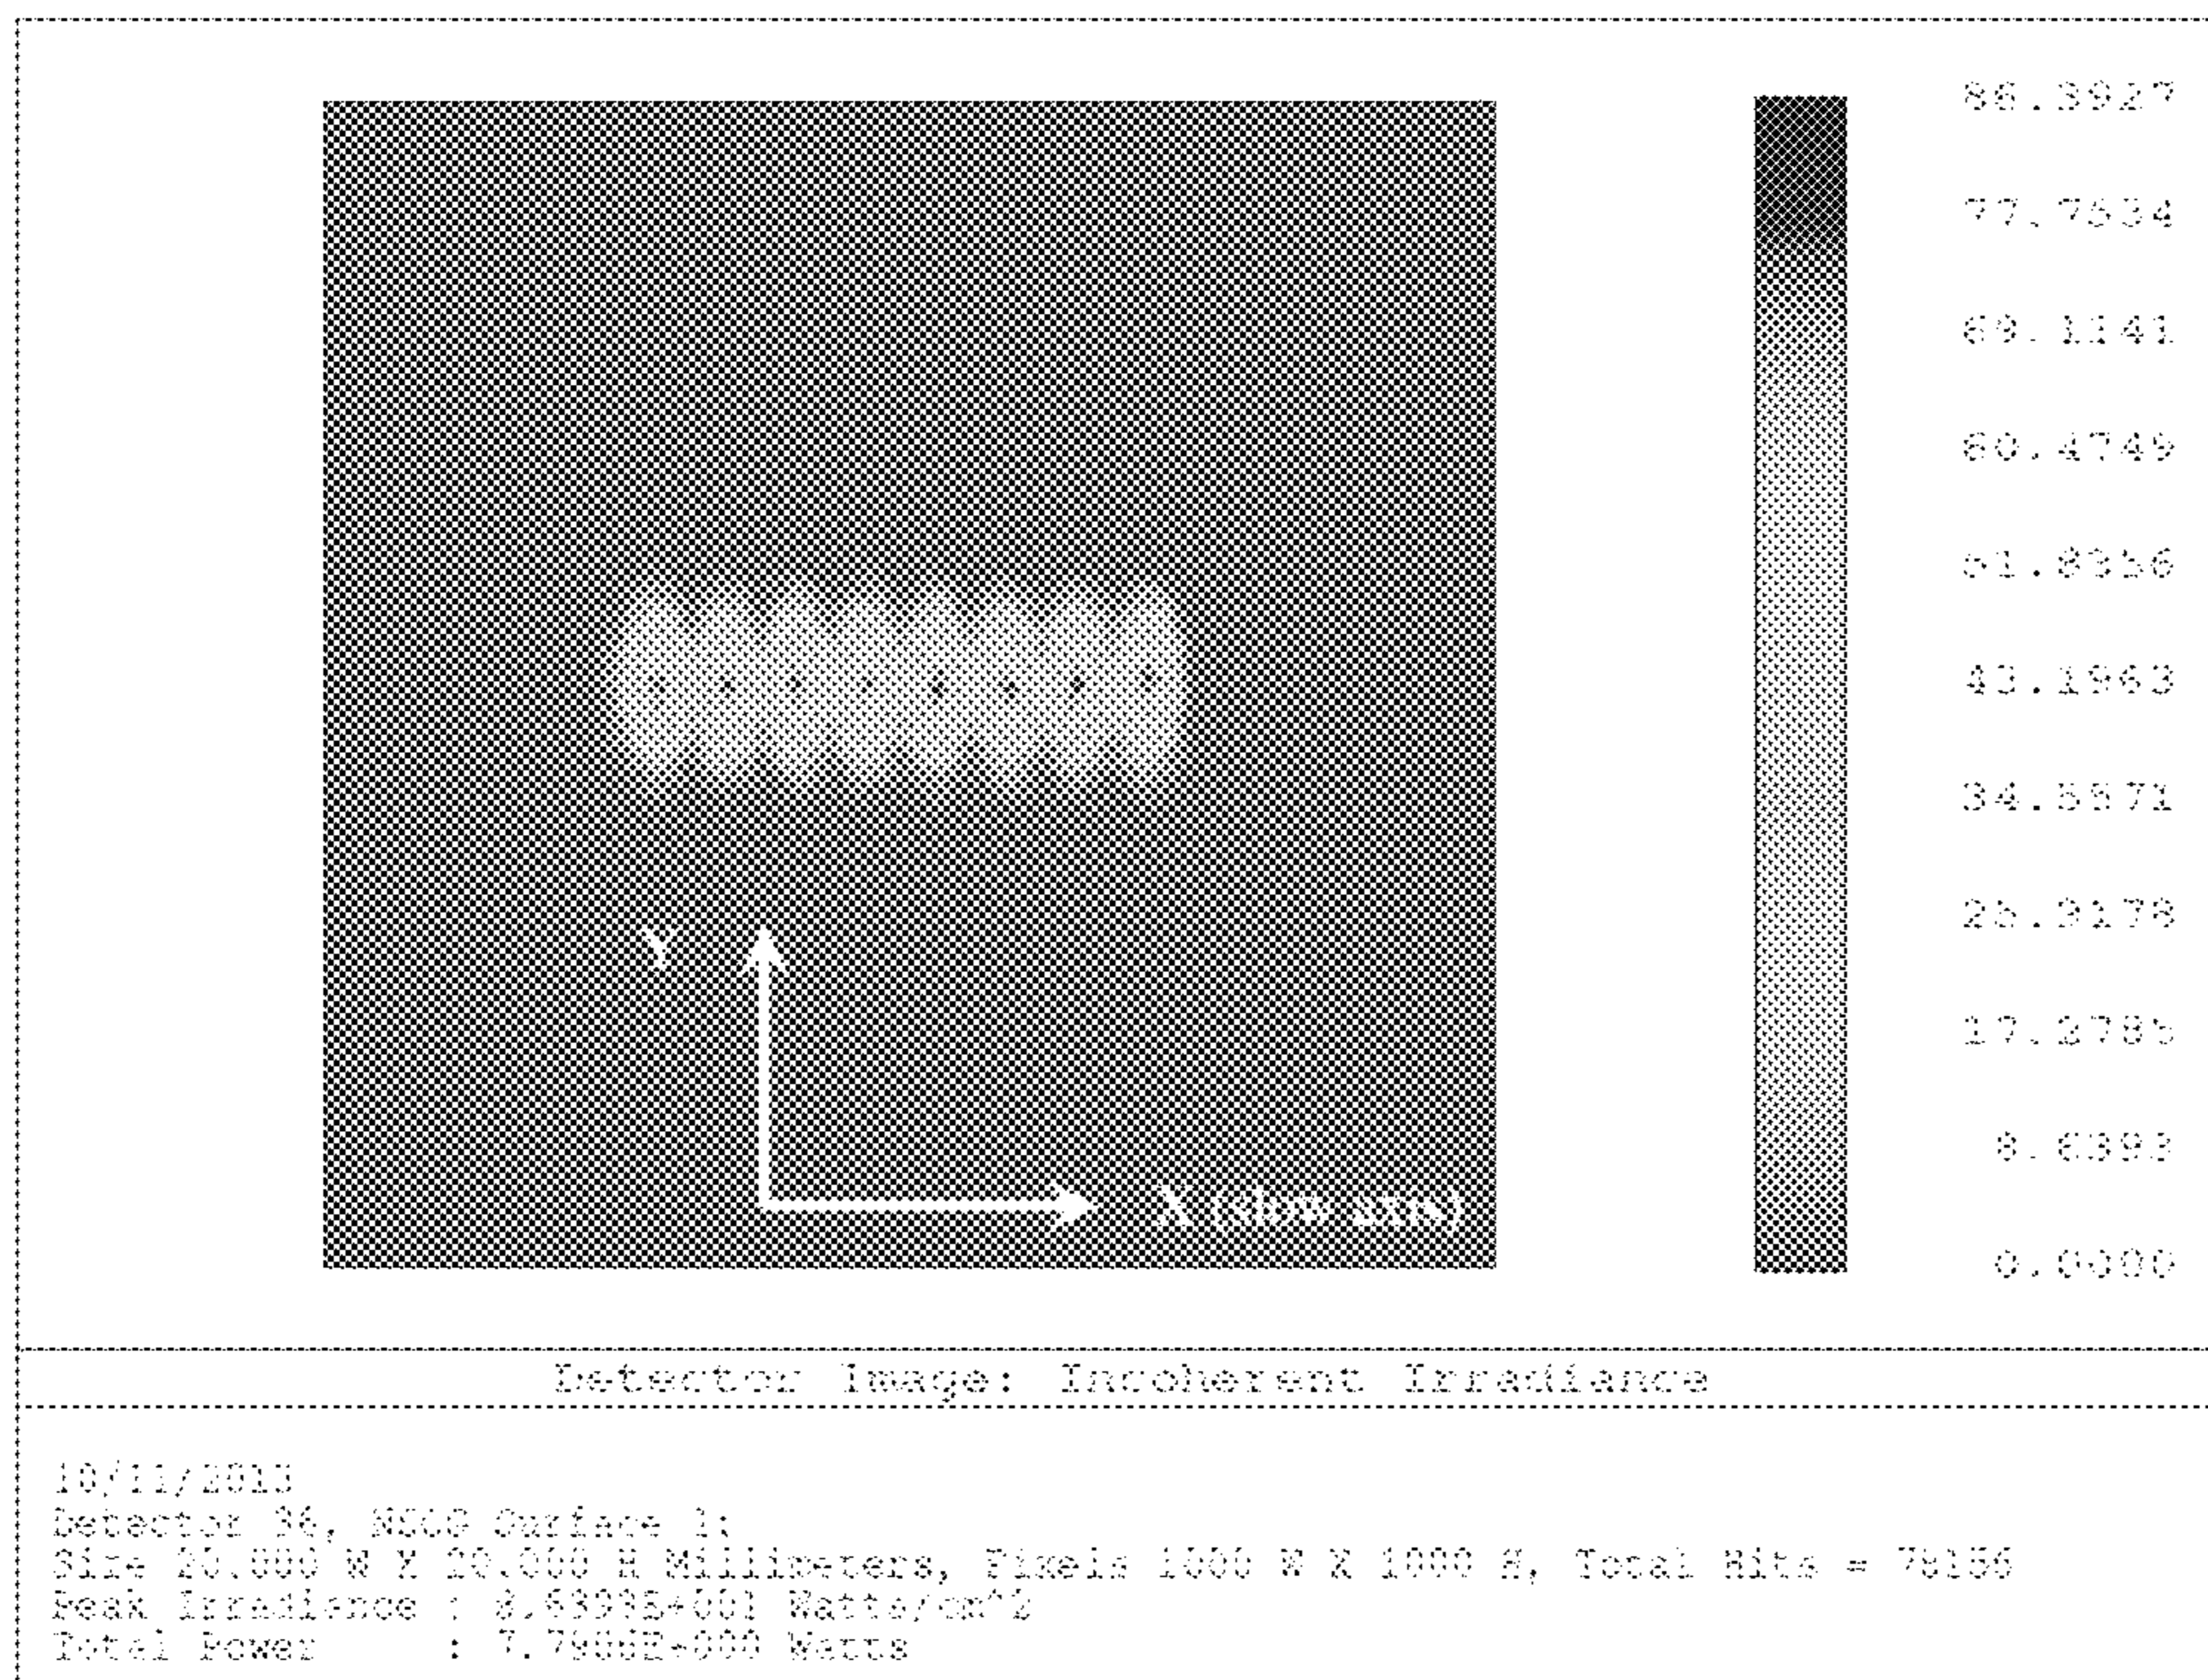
86.3927
77.7534
69.1141
60.4749
51.8356
43.1963
34.5571
25.9178
17.2785
8.6393
0.0000

Y

X (slow axis)

Detector Image: Incoherent Irradiance

10/11/2013
Detector 36, NSCG Surface 1:
Size 20.000 W X 20.000 H Millimeters, Pixels 1000 W X 1000 H, Total Hits = 78156
Peak Irradiance : 8.6393E+001 Watts/cm^2
Total Power : 7.7900E+000 Watts